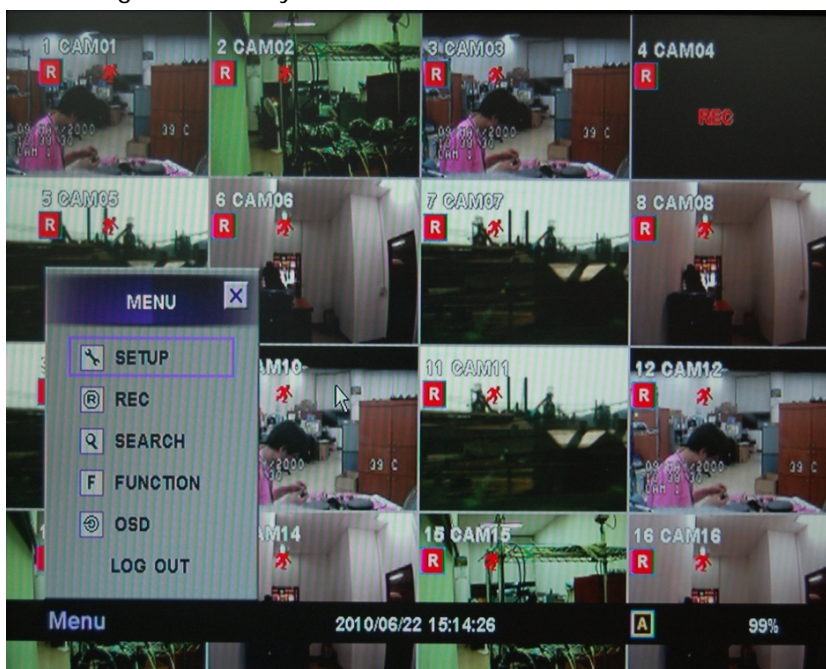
1 CAM01
R
2 CAM02
R
3 CAM03
R
4 CAM04
R
REC
5 CAM05
R
6 CAM06
R
7 CAM07
R
8 CAM08
R
MENU
X
SETUP
REC
SEARCH
FUNCTION
OSD
LOG OUT
AM10
11 CAM11
R
12 CAM12
R
AM14
15 CAM15
R
16 CAM16
R
Menu
2010/06/22 15:14:26
A
99%